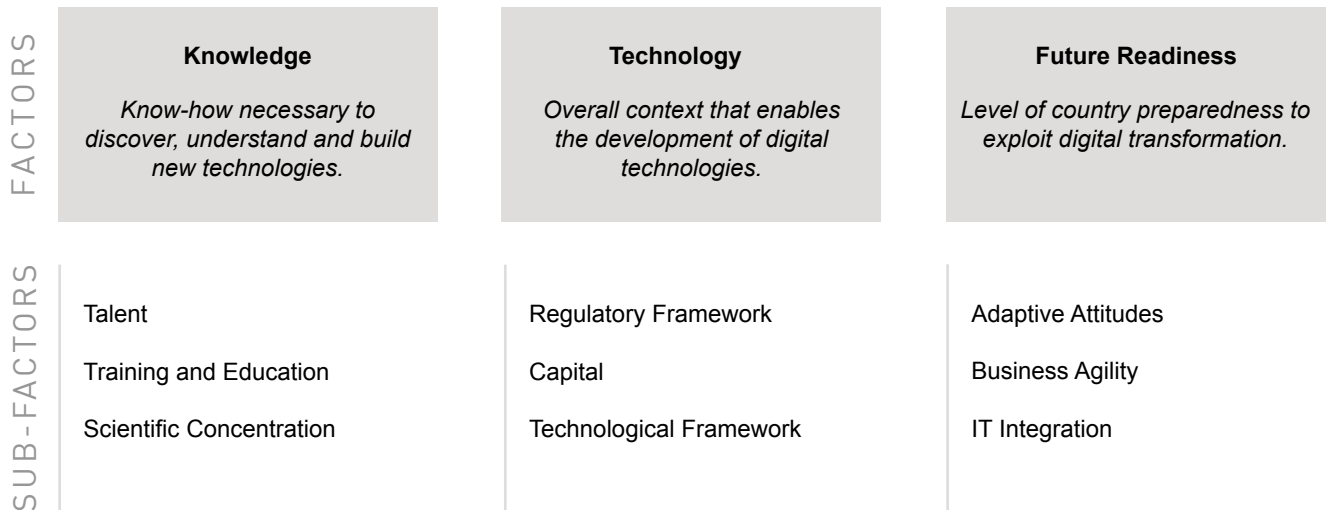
FACTORS

| Knowledge | Technology | Future Readiness |
|---|---|---|
| *Know-how necessary to discover, understand and build new technologies.* | *Overall context that enables the development of digital technologies.* | *Level of country preparedness to exploit digital transformation.* |

SUB-FACTORS

| Knowledge | Technology | Future Readiness |
|---|---|---|
| Talent | Regulatory Framework | Adaptive Attitudes |
| Training and Education | Capital | Business Agility |
| Scientific Concentration | Technological Framework | IT Integration |